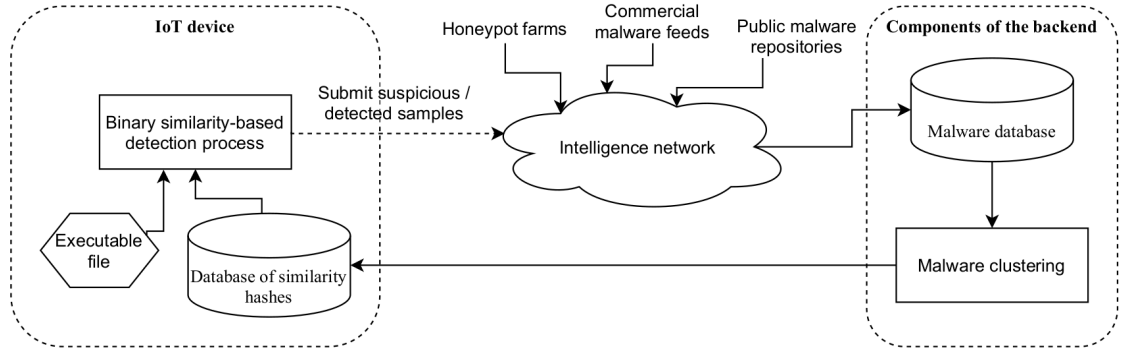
IoT device

Binary similarity-based detection process

Executable file

Database of similarity hashes

Submit suspicious / detected samples

Honeypot farms

Commercial malware feeds

Public malware repositories

Intelligence network

Components of the backend

Malware database

Malware clustering